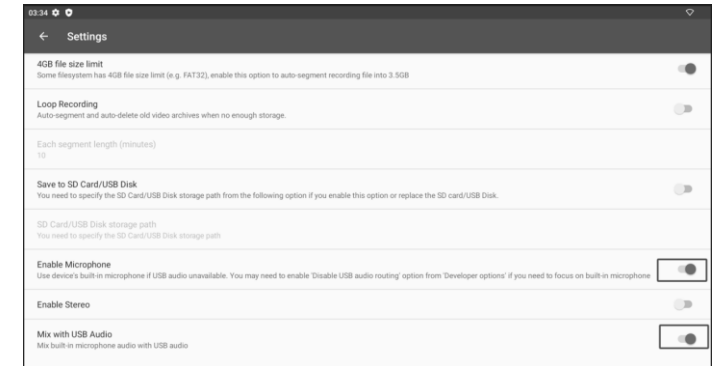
03:34

Settings

4GB file size limit
Some filesystem has 4GB file size limit (e.g. FAT32), enable this option to auto-segment recording file into 3.5GB

Loop Recording
Auto-segment and auto-delete old video archives when no enough storage.

Each segment length (minutes)
10

Save to SD Card/USB Disk
You need to specify the SD Card/USB Disk storage path from the following option if you enable this option or replace the SD card/USB Disk.

SD Card/USB Disk storage path
You need to specify the SD Card/USB Disk storage path

Enable Microphone
Use device's built-in microphone if USB audio unavailable. You may need to enable 'Disable USB audio routing' option from 'Developer options' if you need to focus on built-in microphone

Enable Stereo

Mix with USB Audio
Mix built-in microphone audio with USB audio